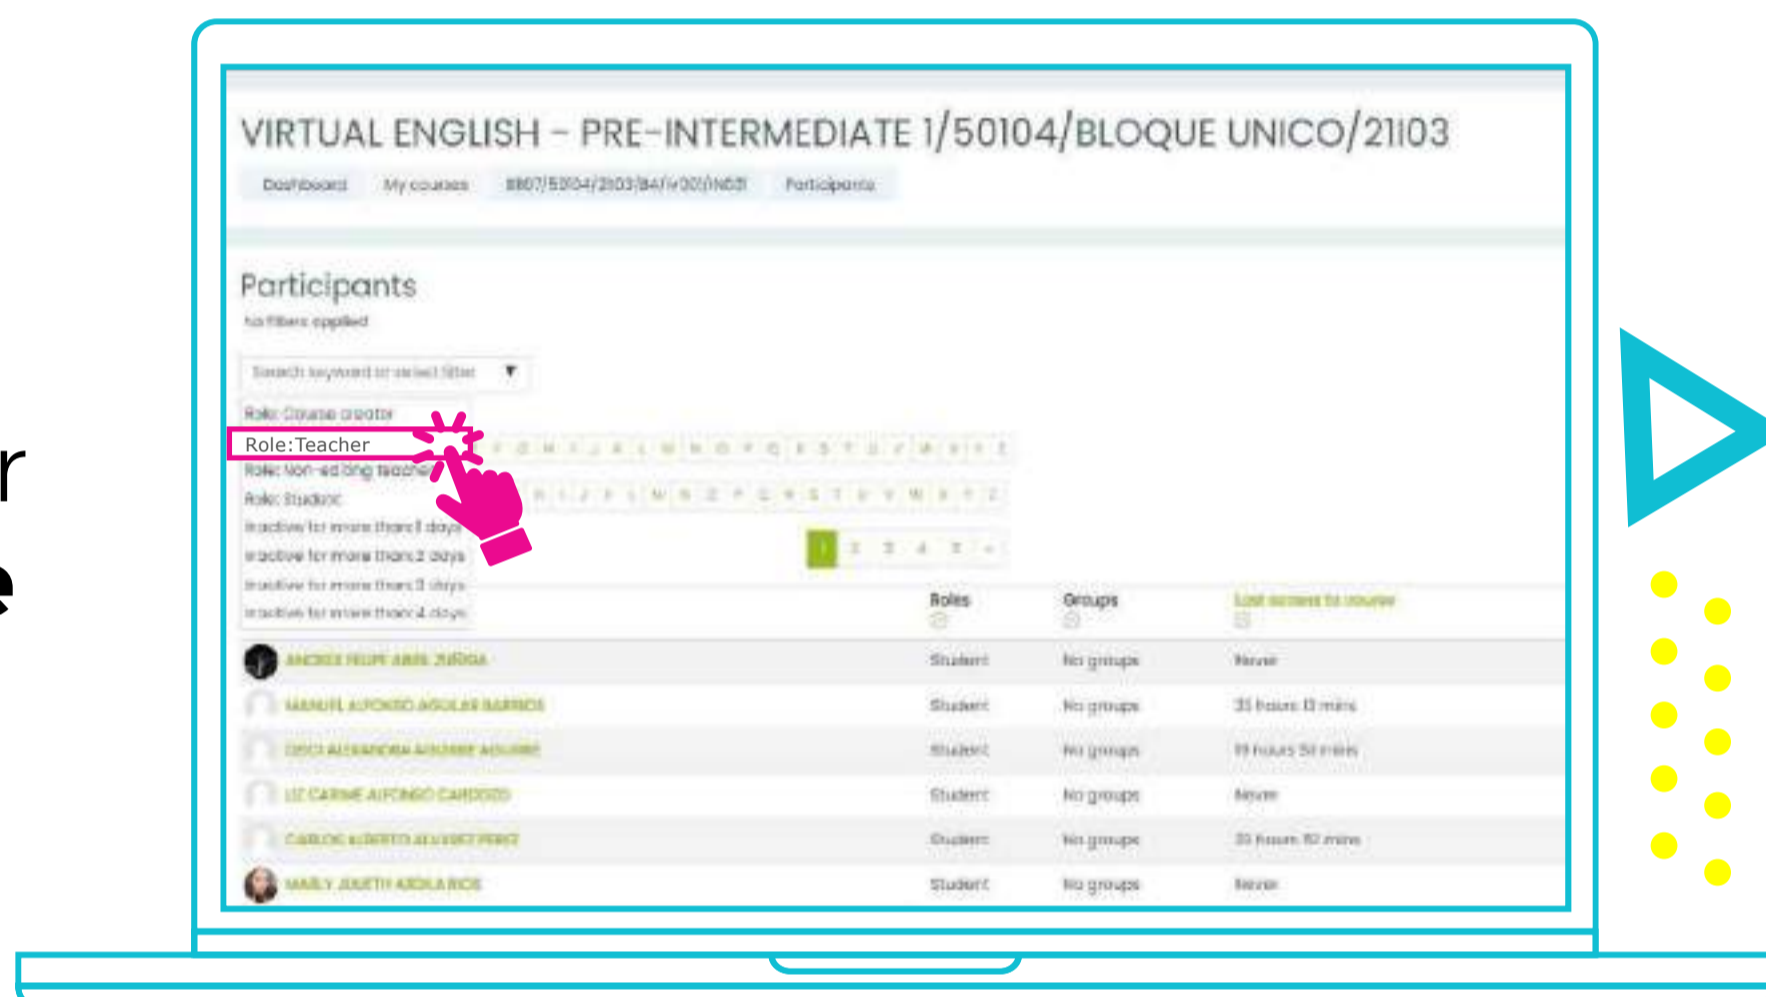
r
e

VIRTUAL ENGLISH – PRE-INTERMEDIATE 1/50104/BLOQUE UNICO/21103

Dashboard My courses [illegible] Participants

Participants
No filters applied

Search keyword or select filter ▼

Role: Course creator
Role:Teacher
Role: Non-editing teacher
Role: Student
Inactive for more than 1 days
Inactive for more than 2 days
Inactive for more than 3 days
Inactive for more than 4 days

1 2 3 4 5 »

| | Roles | Groups | Last access to course |
|---|---|---|---|
| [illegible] | Student | No groups | Never |
| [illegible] | Student | No groups | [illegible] |
| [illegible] | Student | No groups | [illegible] |
| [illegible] | Student | No groups | Never |
| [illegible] | Student | No groups | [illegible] |
| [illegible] | Student | No groups | Never |